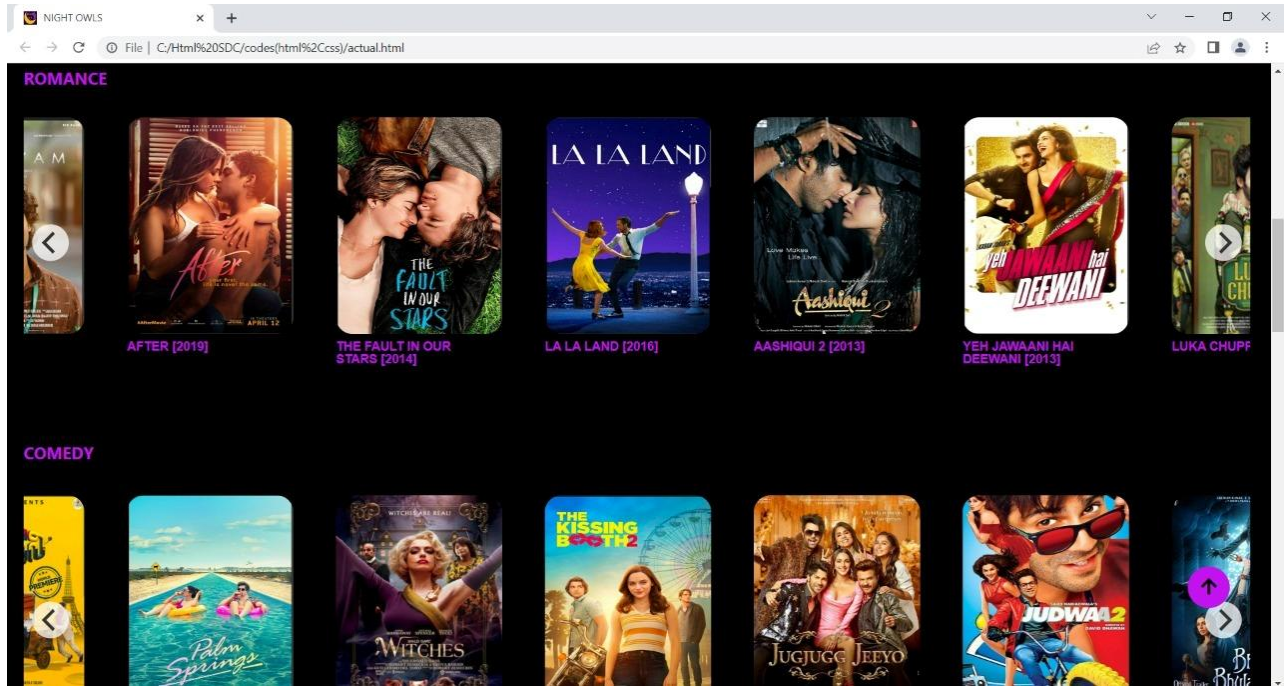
NIGHT OWLS

File | C:/Html%20SDC/codes(html%2Ccss)/actual.html

ROMANCE

AFTER [2019]

THE FAULT IN OUR STARS [2014]

LA LA LAND [2016]

AASHIQUI 2 [2013]

YEH JAWAANI HAI DEEWANI [2013]

LUKA CHUPP

COMEDY